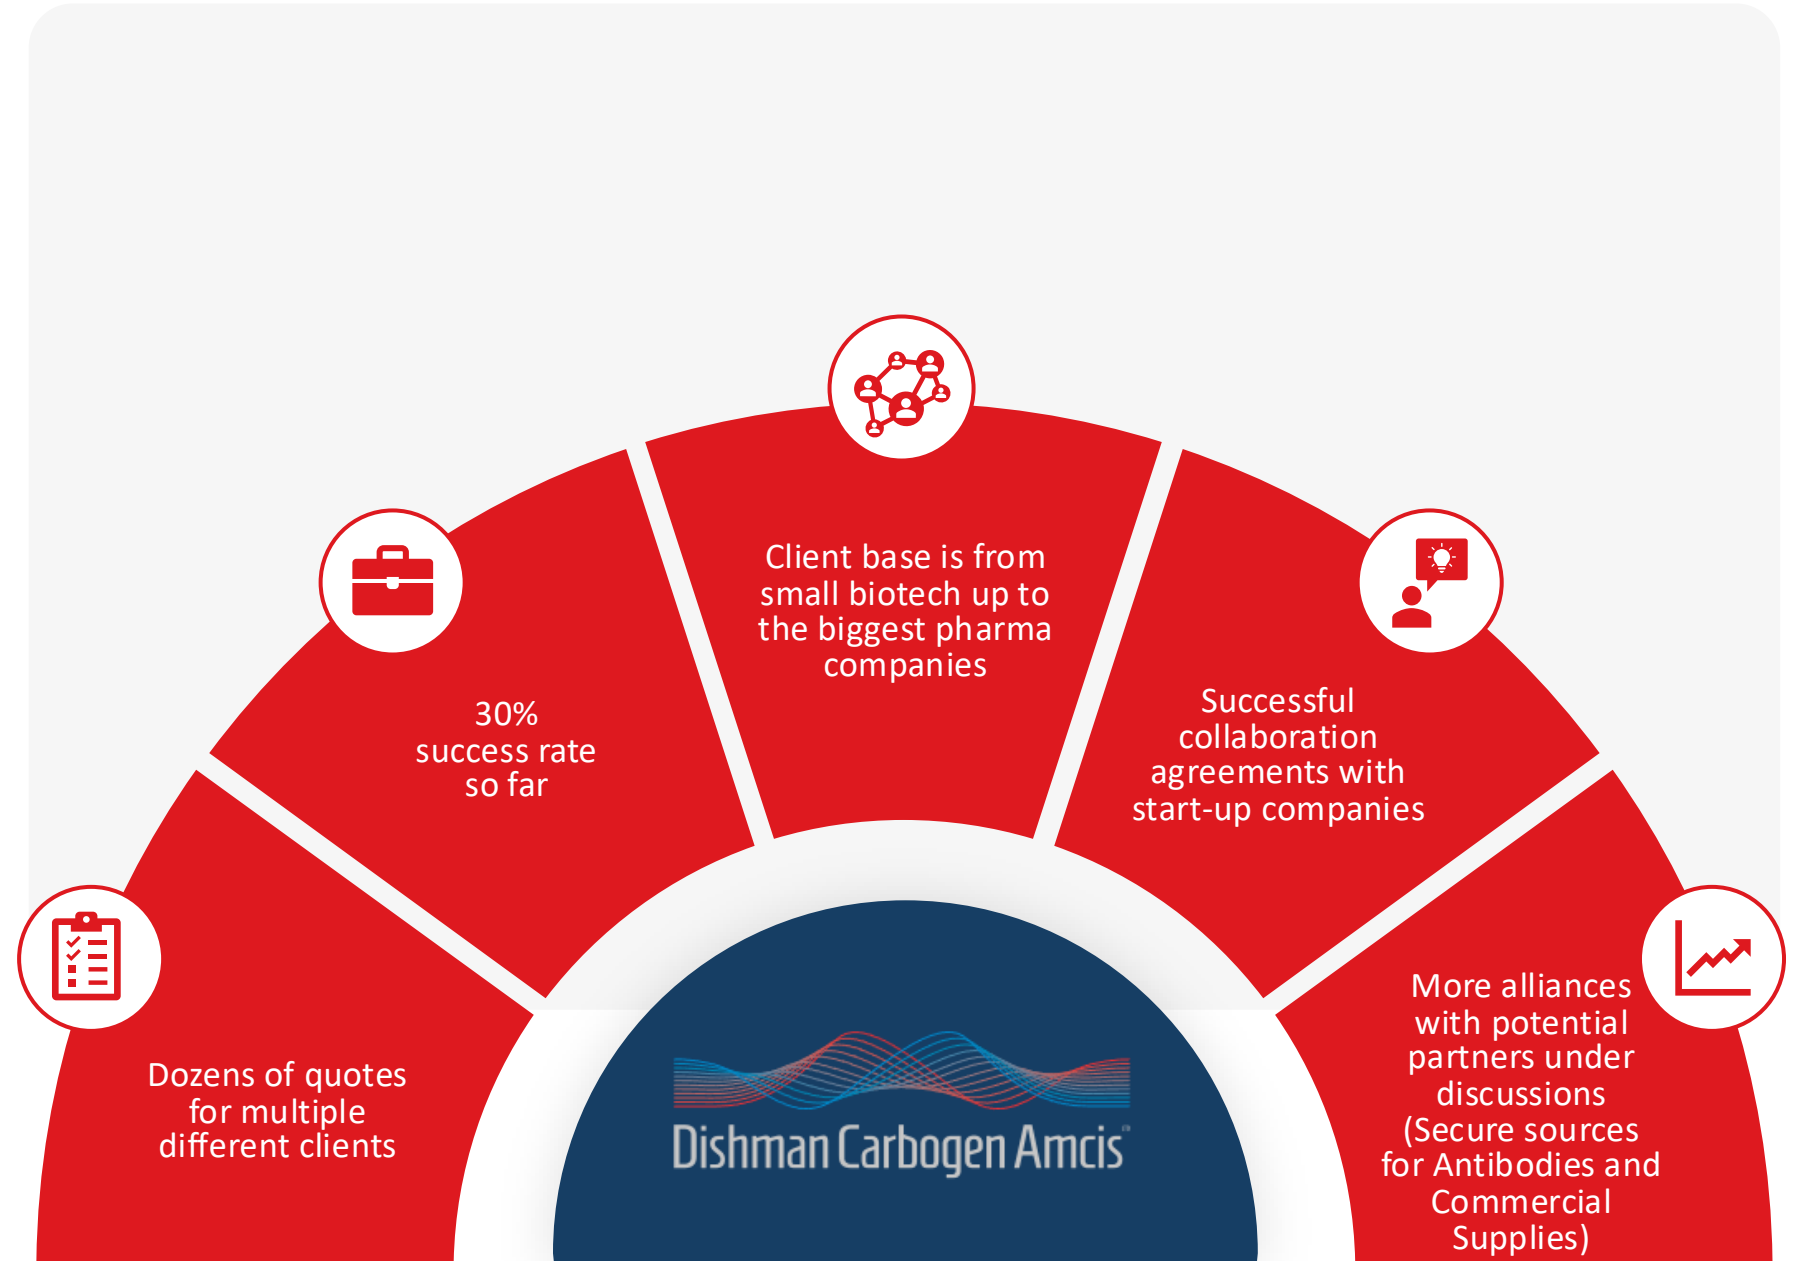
Dozens of quotes for multiple different clients

30% success rate so far

Client base is from small biotech up to the biggest pharma companies

Successful collaboration agreements with start-up companies

More alliances with potential partners under discussions (Secure sources for Antibodies and Commercial Supplies)

Dishman Carbogen Amcis